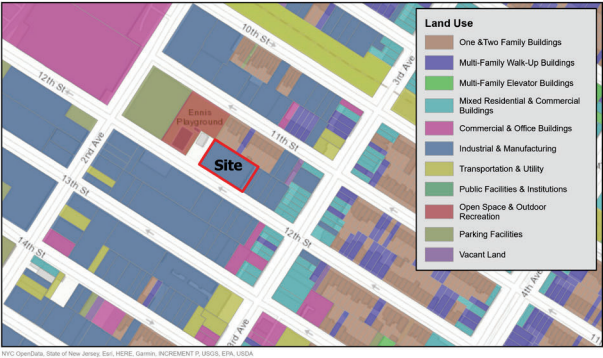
10th St
12th St
3rd Ave
Ennis Playground
2nd Ave
11th St
Site
13th St
12th St
14th St
3rd Ave
4th Ave

Land Use
One &Two Family Buildings
Multi-Family Walk-Up Buildings
Multi-Family Elevator Buildings
Mixed Residential & Commercial Buildings
Commercial & Office Buildings
Industrial & Manufacturing
Transportation & Utility
Public Facilities & Institutions
Open Space & Outdoor Recreation
Parking Facilities
Vacant Land

NYC OpenData, State of New Jersey, Esri, HERE, Garmin, INCREMENT P, USGS, EPA, USDA